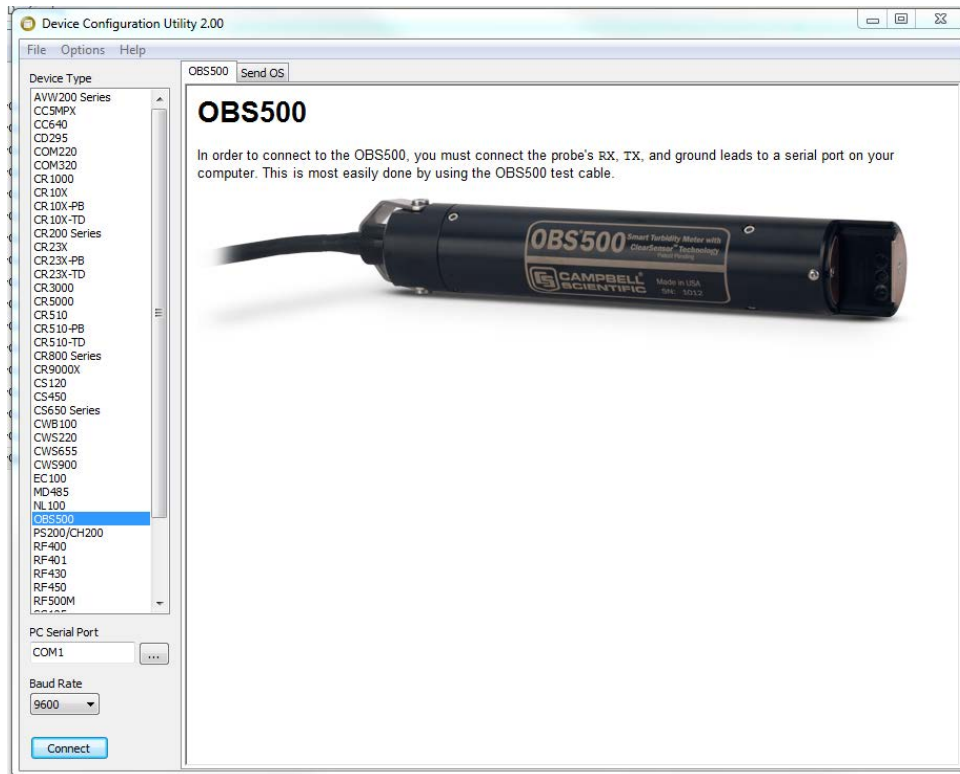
Device Configuration Utility 2.00

File Options Help

Device Type

AVW200 Series
CC5MPX
CC640
CD295
COM220
COM320
CR1000
CR10X
CR10X-PB
CR10X-TD
CR200 Series
CR23X
CR23X-PB
CR23X-TD
CR3000
CR5000
CR510
CR510-PB
CR510-TD
CR800 Series
CR9000X
CS120
CS450
CS650 Series
CWB100
CWS220
CWS655
CWS900
EC100
MD485
NL100
OBS500
PS200/CH200
RF400
RF401
RF430
RF450
RF500M

PC Serial Port

COM1

...

Baud Rate

9600

Connect

OBS500 Send OS

OBS500

In order to connect to the OBS500, you must connect the probe's RX, TX, and ground leads to a serial port on your computer. This is most easily done by using the OBS500 test cable.

OBS500 Smart Turbidity Meter with ClearSensor Technology Patent Pending

CAMPBELL SCIENTIFIC

Made in USA SN: 1012